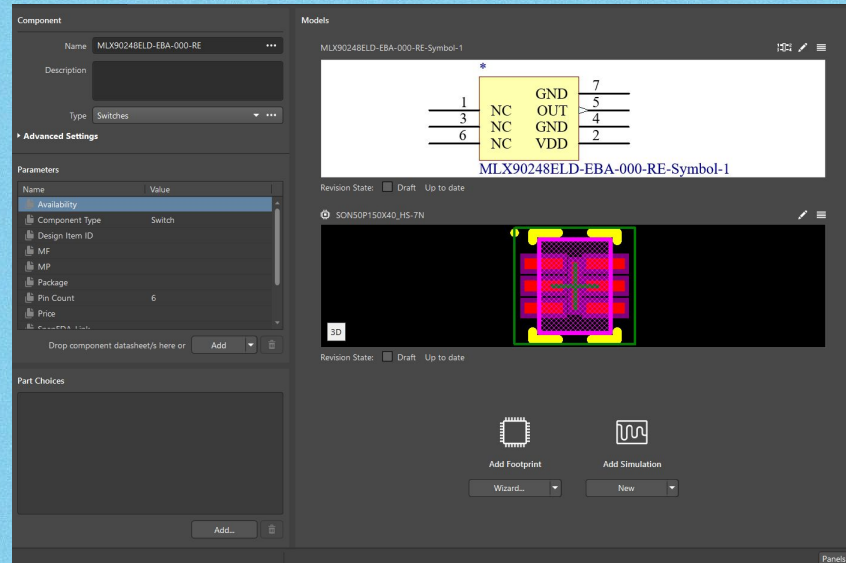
Component

Name MLX90248ELD-EBA-000-RE •••

Description

Type Switches •••

Advanced Settings

Parameters

| Name | Value |
|---|---|
| Availability | |
| Component Type | Switch |
| Design Item ID | |
| MF | |
| MP | |
| Package | |
| Pin Count | 6 |
| Price | |
| SnapEDA Link | |

Drop component datasheet/s here or Add

Part Choices

Add...

Models

MLX90248ELD-EBA-000-RE-Symbol-1

*

1 NC GND 7
3 NC OUT 5
6 NC GND 4
VDD 2

MLX90248ELD-EBA-000-RE-Symbol-1

Revision State: Draft Up to date

SON50P150X40_HS-7N

3D

Revision State: Draft Up to date

Add Footprint

Wizard...

Add Simulation

New

Panels